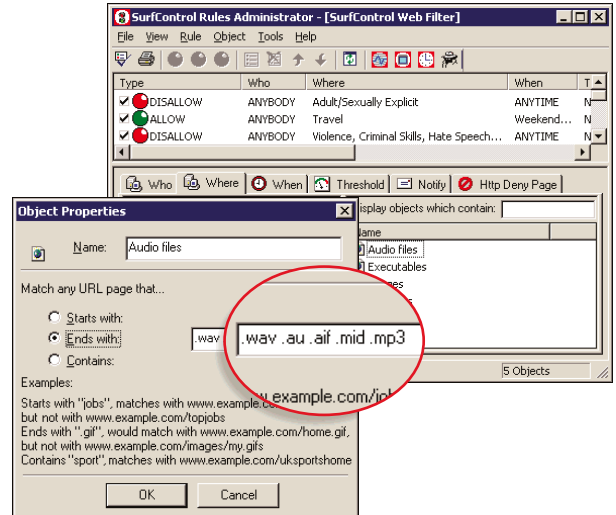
SurfControl Rules Administrator - [SurfControl Web Filter]

File View Rule Object Tools Help

| Type | Who | Where | When | T |
|---|---|---|---|---|
| DISALLOW | ANYBODY | Adult/Sexually Explicit | ANYTIME | N |
| ALLOW | ANYBODY | Travel | Weekend... | N |
| DISALLOW | ANYBODY | Violence, Criminal Skills, Hate Speech... | ANYTIME | N |

Who Where When Threshold Notify Http Deny Page

Display objects which contain:

Name
Audio files
Executables
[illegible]es

5 Objects

Object Properties

Name: Audio files

Match any URL page that...

Starts with:
Ends with: .wav
Contains:

.wav .au .aif .mid .mp3

Examples:

Starts with "jobs", matches with www.example.co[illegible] but not with www.example.com/topjobs
Ends with ".gif", would match with www.example.com/home.gif, but not with www.example.com/images/my.gifs
Contains "sport", matches with www.example.com/uksportshome

w.example.com/jo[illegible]

OK Cancel